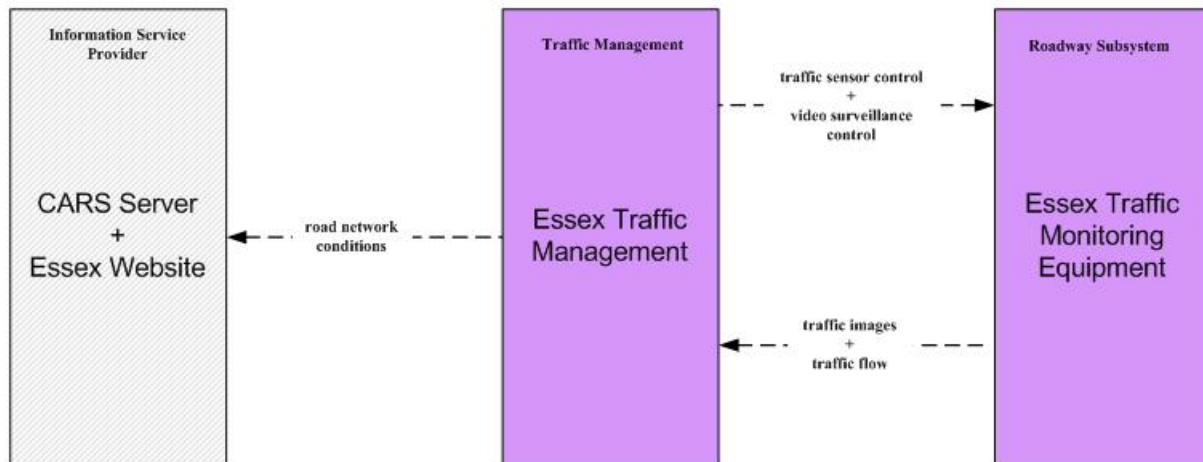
Information Service Provider

CARS Server
+
Essex Website

road network conditions

Traffic Management

Essex Traffic Management

traffic sensor control
+
video surveillance control

traffic images
+
traffic flow

Roadway Subsystem

Essex Traffic Monitoring Equipment